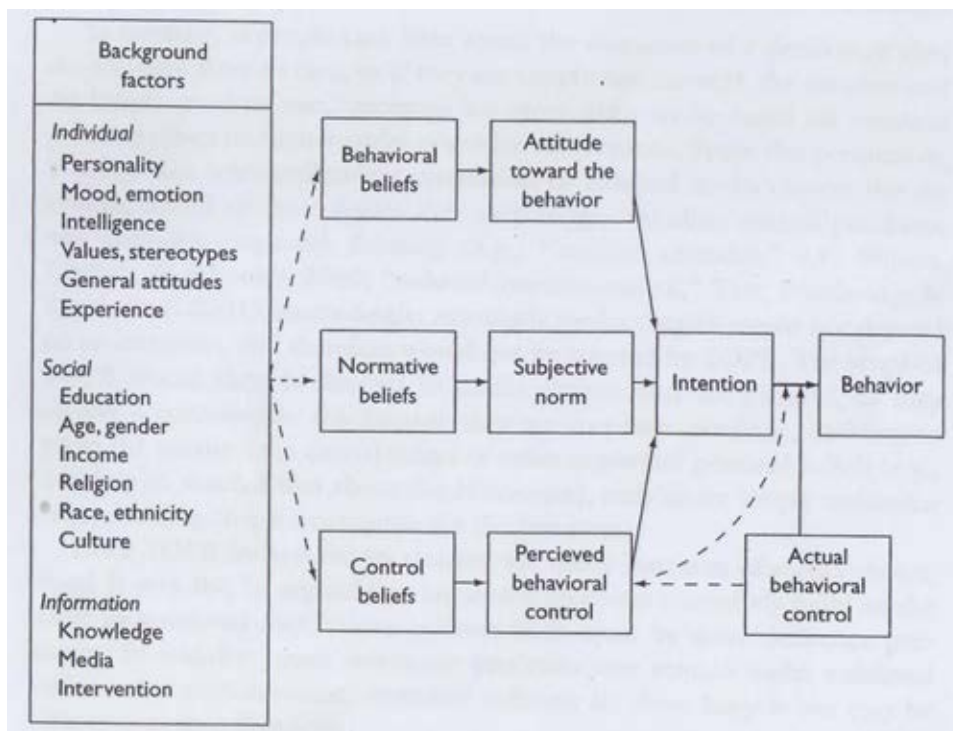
Background factors

Individual
Personality
Mood, emotion
Intelligence
Values, stereotypes
General attitudes
Experience

Social
Education
Age, gender
Income
Religion
Race, ethnicity
Culture

Information
Knowledge
Media
Intervention

Behavioral beliefs

Attitude toward the behavior

Normative beliefs

Subjective norm

Control beliefs

Percieved behavioral control

Intention

Behavior

Actual behavioral control